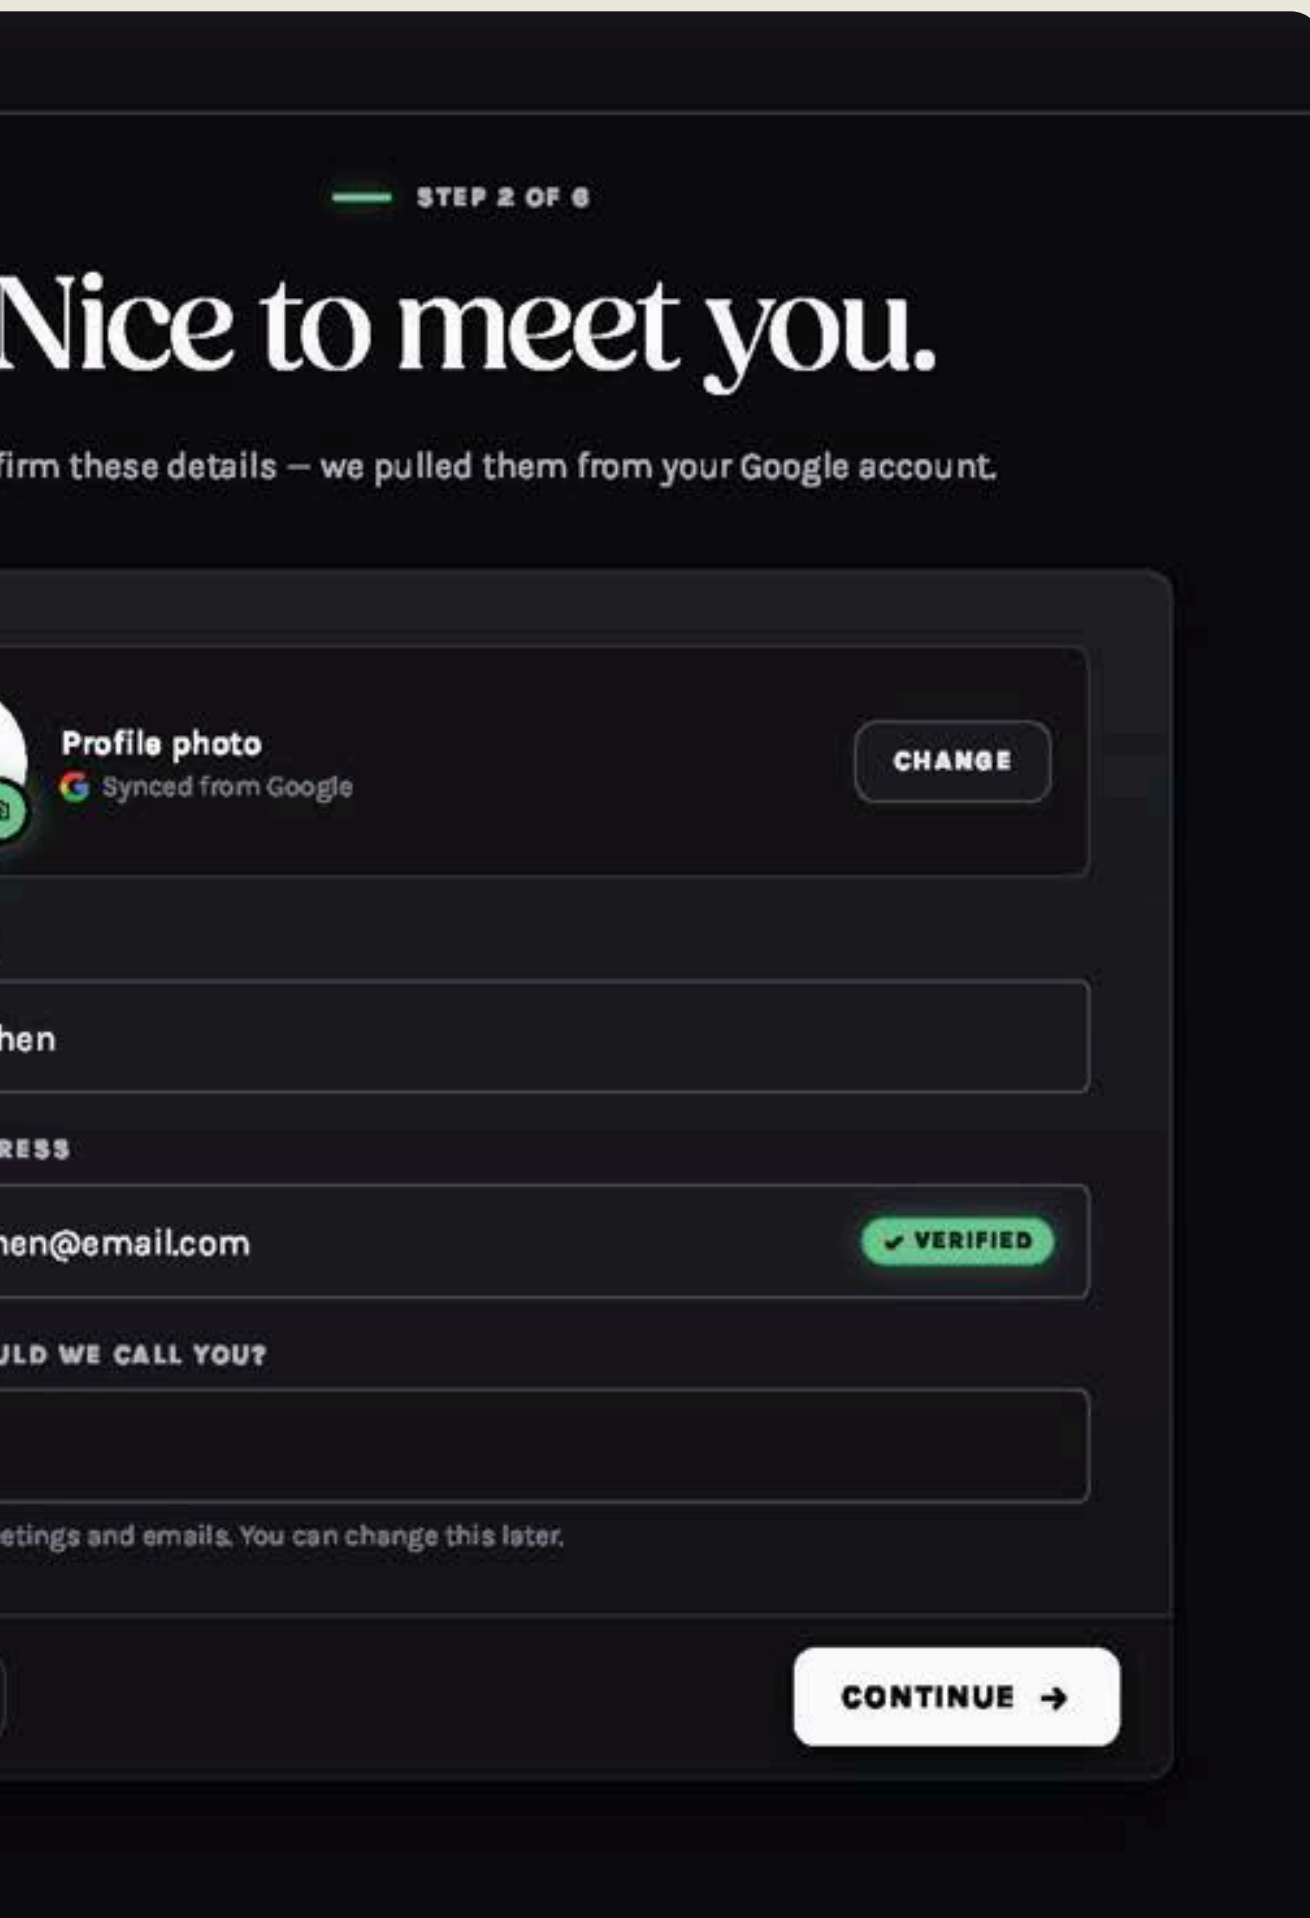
STEP 2 OF 6

Nice to meet you.

firm these details — we pulled them from your Google account.

Profile photo

Synced from Google

CHANGE

hen

RESS

hen@email.com

✔ VERIFIED

ULD WE CALL YOU?

etings and emails. You can change this later.

CONTINUE →